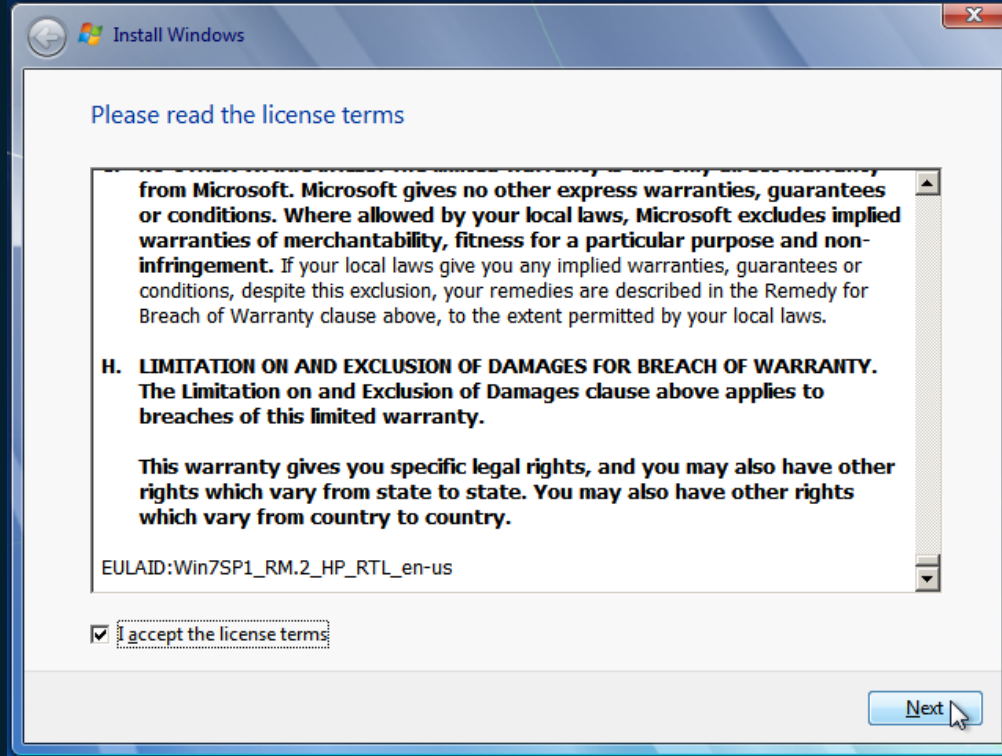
Install Windows

Please read the license terms

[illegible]
from Microsoft. Microsoft gives no other express warranties, guarantees or conditions. Where allowed by your local laws, Microsoft excludes implied warranties of merchantability, fitness for a particular purpose and non-infringement. If your local laws give you any implied warranties, guarantees or conditions, despite this exclusion, your remedies are described in the Remedy for Breach of Warranty clause above, to the extent permitted by your local laws.

H. LIMITATION ON AND EXCLUSION OF DAMAGES FOR BREACH OF WARRANTY. The Limitation on and Exclusion of Damages clause above applies to breaches of this limited warranty.

This warranty gives you specific legal rights, and you may also have other rights which vary from state to state. You may also have other rights which vary from country to country.

EULAID:Win7SP1_RM.2_HP_RTL_en-us

I accept the license terms

Next